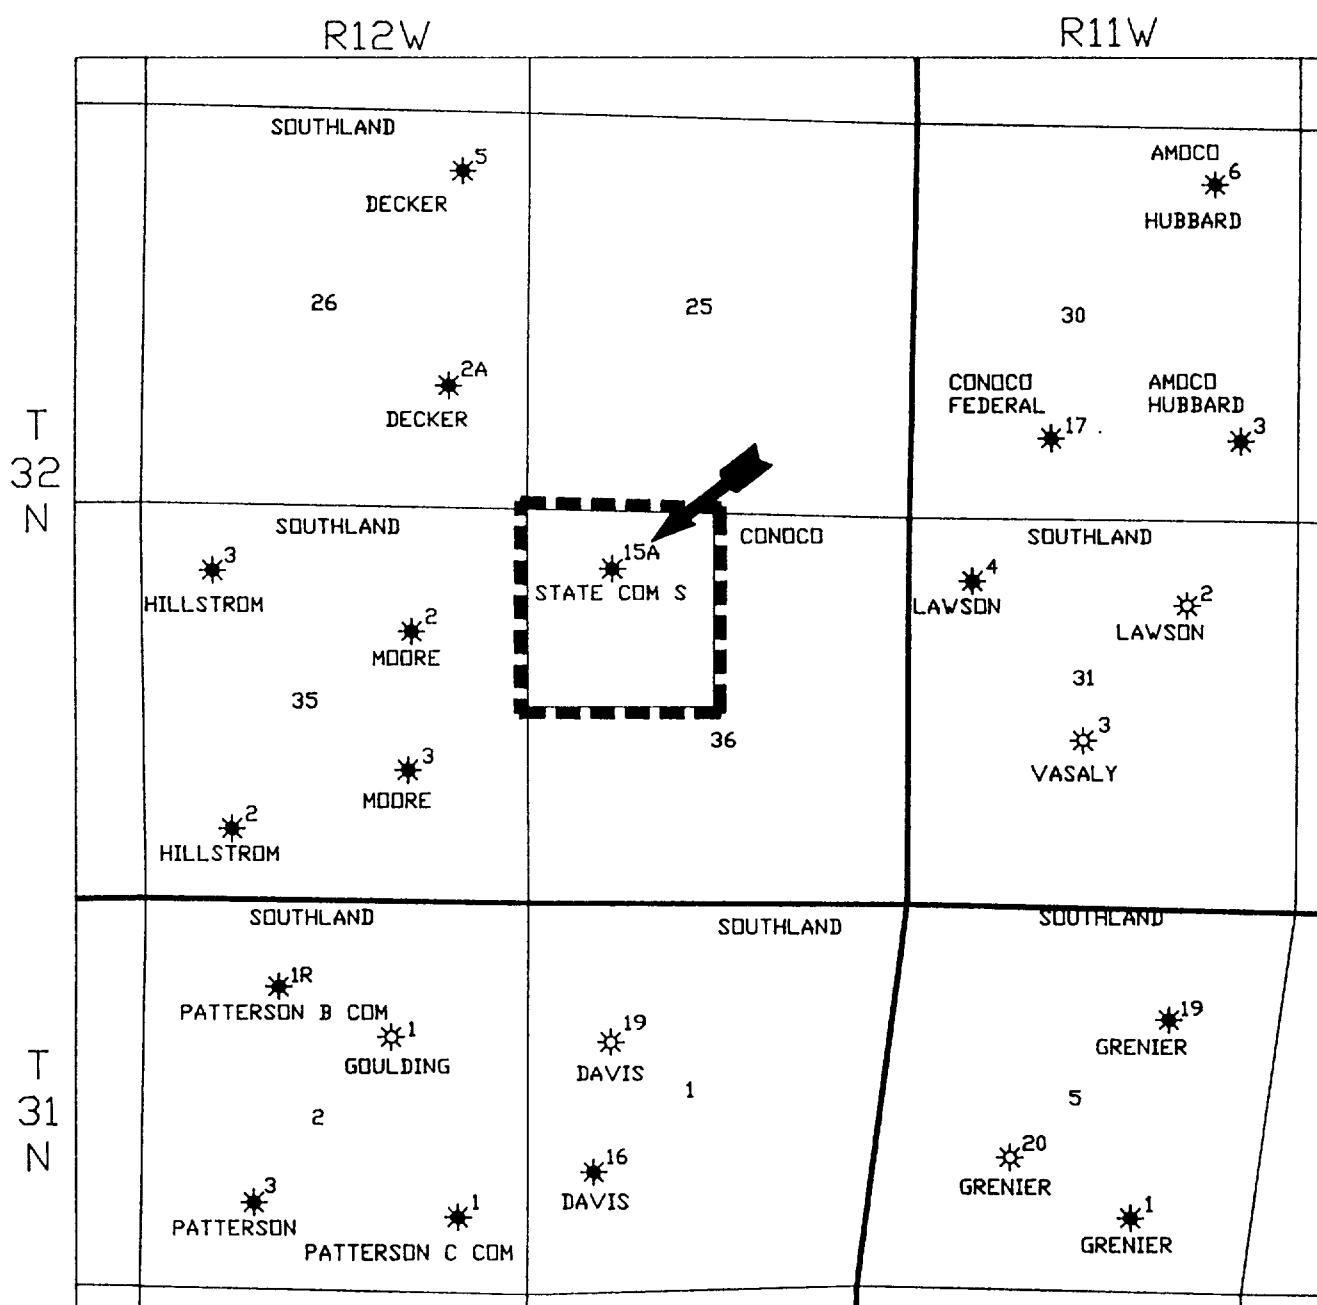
R12W

R11W

T
32
N

T
31
N

SOUTHLAND

5
DECKER

26

2A
DECKER

25

AMOCO
6
HUBBARD

30

CONOCO
FEDERAL
17

AMOCO
HUBBARD
3

SOUTHLAND

3
HILLSTROM

2
MOORE

35

3
MOORE

2
HILLSTROM

15A
STATE COM S

CONOCO

36

SOUTHLAND

4
LAWSON

2
LAWSON

31

3
VASALY

SOUTHLAND

1R
PATTERSON B COM

1
GOULDING

2

3
PATTERSON

1
PATTERSON C COM

SOUTHLAND

19
DAVIS

1

16
DAVIS

SOUTHLAND

19
GRENIER

5

20
GRENIER

1
GRENIER